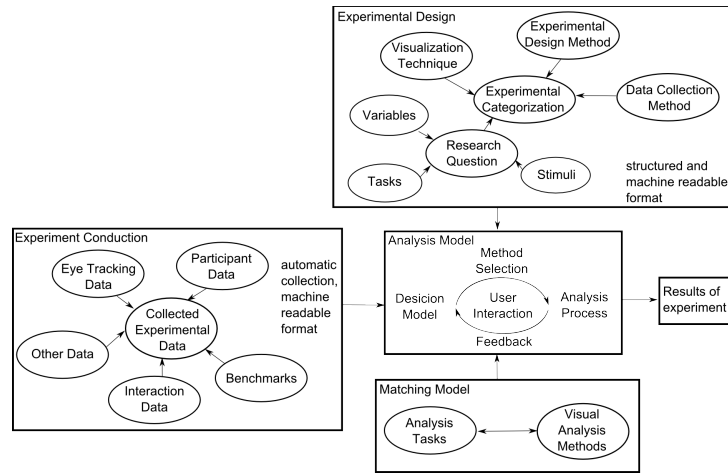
Experimental Design

Experimental Design Method

Visualization Technique

Experimental Categorization

Data Collection Method

Variables

Research Question

Tasks

Stimuli

structured and machine readable format

Experiment Conduction

Eye Tracking Data

Participant Data

Collected Experimental Data

Other Data

Interaction Data

Benchmarks

automatic collection, machine readable format

Analysis Model

Method Selection

Desicion Model

User Interaction

Analysis Process

Feedback

Results of experiment

Matching Model

Analysis Tasks

Visual Analysis Methods